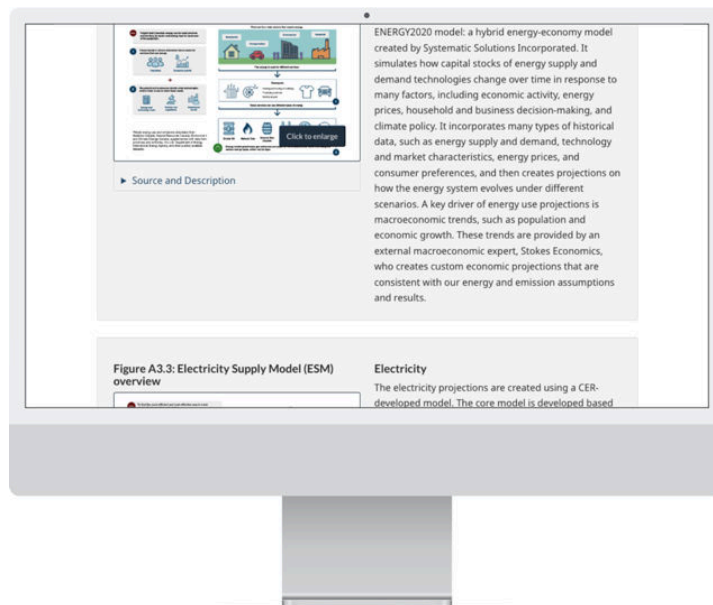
Click to enlarge

► Source and Description

ENERGY2020 model: a hybrid energy-economy model created by Systematic Solutions Incorporated. It simulates how capital stocks of energy supply and demand technologies change over time in response to many factors, including economic activity, energy prices, household and business decision-making, and climate policy. It incorporates many types of historical data, such as energy supply and demand, technology and market characteristics, energy prices, and consumer preferences, and then creates projections on how the energy system evolves under different scenarios. A key driver of energy use projections is macroeconomic trends, such as population and economic growth. These trends are provided by an external macroeconomic expert, Stokes Economics, who creates custom economic projections that are consistent with our energy and emission assumptions and results.

Figure A3.3: Electricity Supply Model (ESM) overview

Electricity

The electricity projections are created using a CER-developed model. The core model is developed based